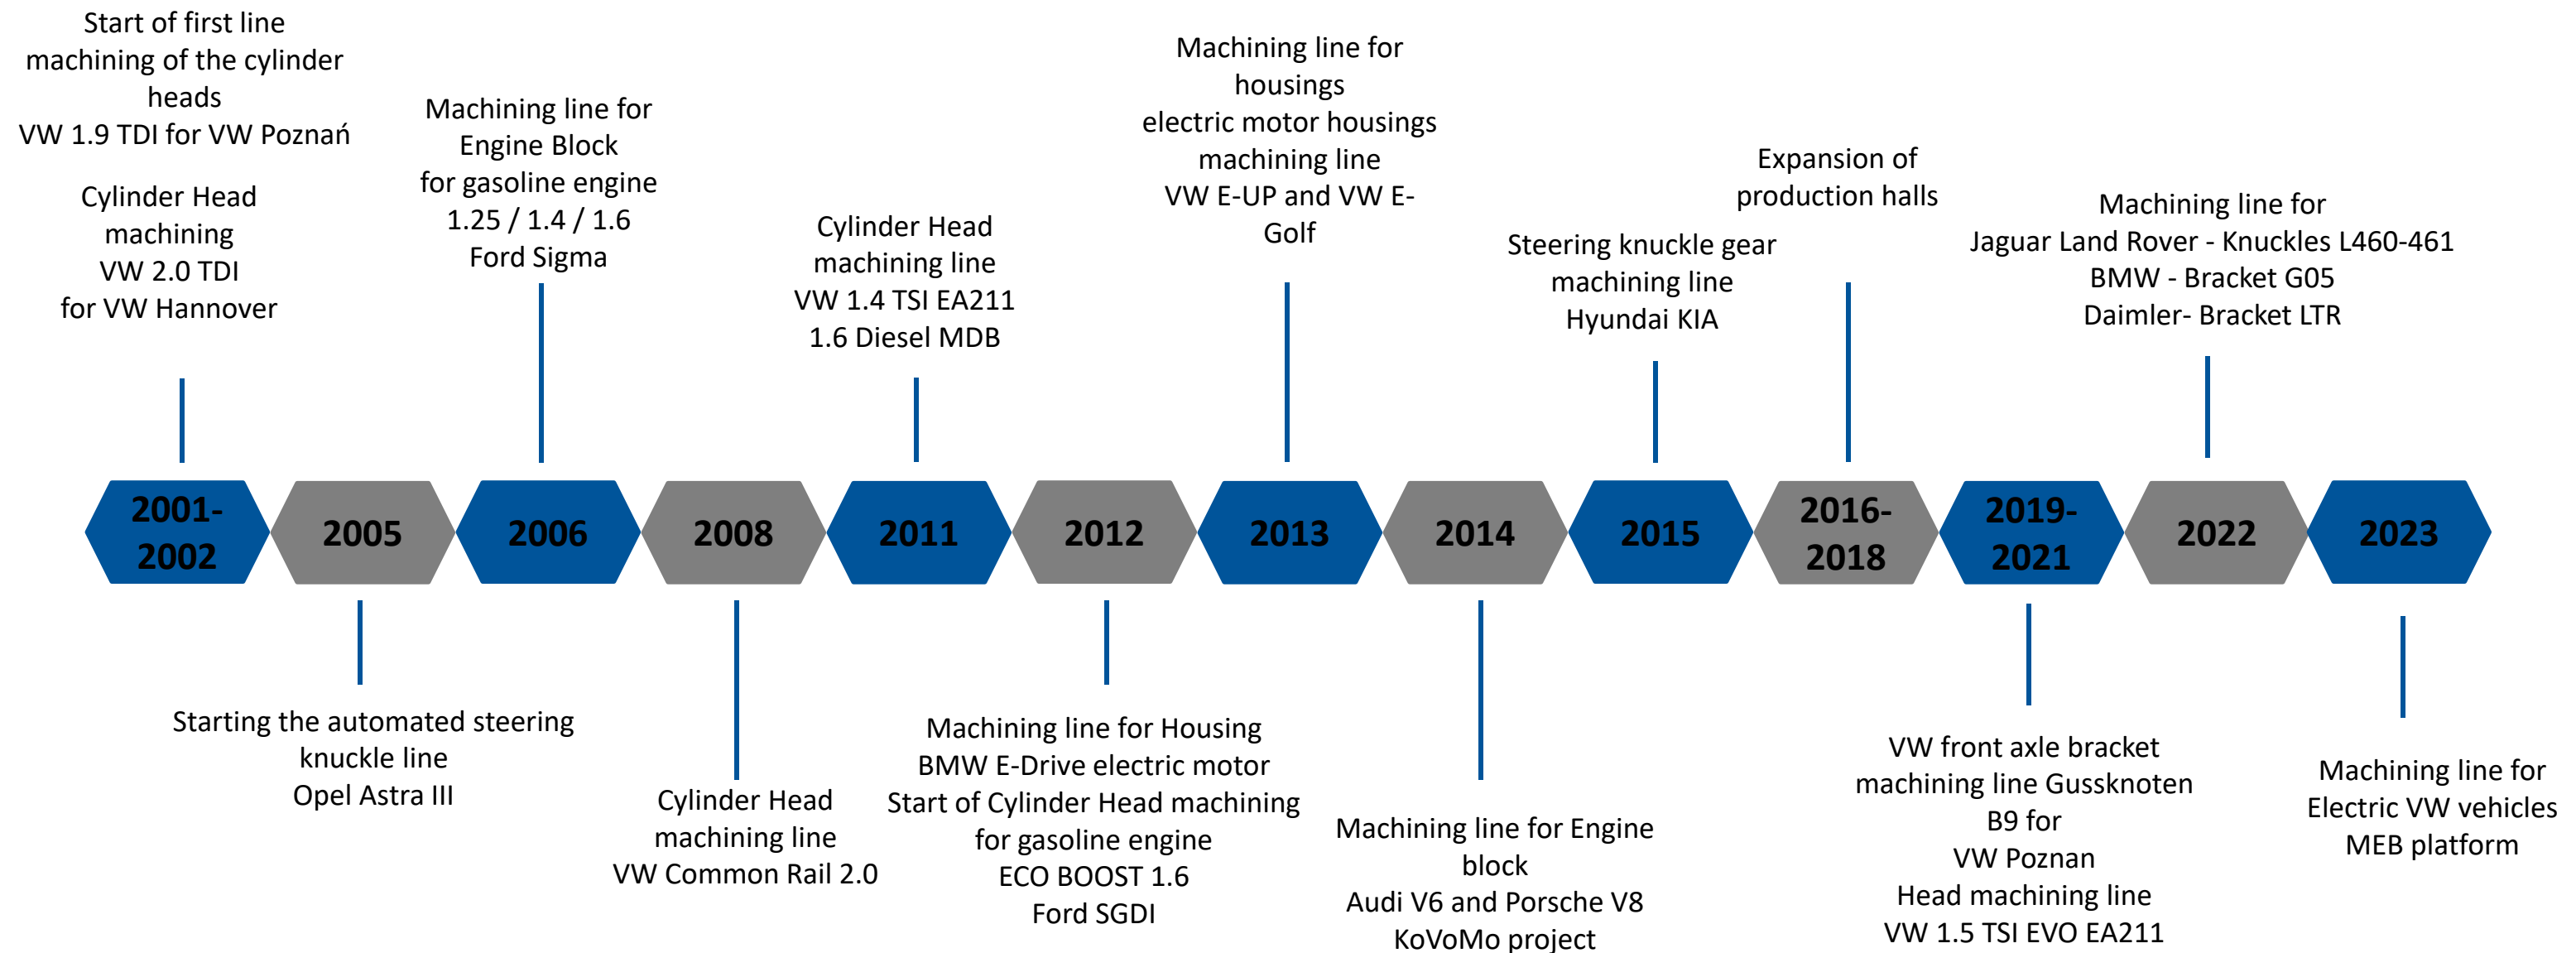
Start of first line machining of the cylinder heads
VW 1.9 TDI for VW Poznań

Cylinder Head machining
VW 2.0 TDI
for VW Hannover

Machining line for Engine Block
for gasoline engine
1.25 / 1.4 / 1.6
Ford Sigma

Cylinder Head machining line
VW 1.4 TSI EA211
1.6 Diesel MDB

Machining line for housings
electric motor housings machining line
VW E-UP and VW E-Golf

Steering knuckle gear machining line
Hyundai KIA

Expansion of production halls

Machining line for
Jaguar Land Rover - Knuckles L460-461
BMW - Bracket G05
Daimler- Bracket LTR

2001-2002

2005

2006

2008

2011

2012

2013

2014

2015

2016-2018

2019-2021

2022

2023

Starting the automated steering knuckle line
Opel Astra III

Cylinder Head machining line
VW Common Rail 2.0

Machining line for Housing
BMW E-Drive electric motor
Start of Cylinder Head machining for gasoline engine
ECO BOOST 1.6
Ford SGDI

Machining line for Engine block
Audi V6 and Porsche V8
KoVoMo project

VW front axle bracket machining line Gussknoten B9 for
VW Poznan
Head machining line
VW 1.5 TSI EVO EA211

Machining line for
Electric VW vehicles
MEB platform